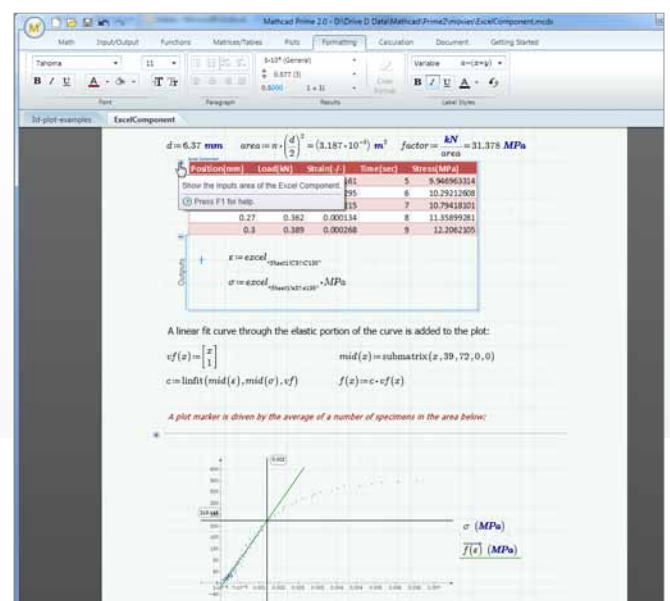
Mathcad Prime 2.0 - D:\Drive D Data\Mathcad\Prime2\movies\ExcelComponent.mcdx

Math Input/Output Functions Matrices/Tables Plots Formatting Calculation Document Getting Started

Tahoma 11 5·10⁵ (General) 6.577 (3) 0.0000 1 ± 1i Variable a=(x+y)

B I U A T T Clear Formats B I U A

Font Paragraph Results Label Styles

3d-plot-examples ExcelComponent

$d=6.37\ mm$ $area:=\pi\cdot\left(\frac{d}{2}\right)^2=\left(3.187\cdot10^{-5}\right)\ m^2$ $factor:=\frac{kN}{area}=31.378\ MPa$

Show Inputs

Show the inputs area of the Excel Component.

Press F1 for help.

| Position[mm] | Load[kN] | Strain[-/-] | Time[sec] | Stress[MPa] |
|---|---|---|---|---|
| | | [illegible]81 | 5 | 9.946963314 |
| | | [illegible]95 | 6 | 10.29212608 |
| | | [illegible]15 | 7 | 10.79418301 |
| 0.27 | 0.362 | 0.000134 | 8 | 11.35899281 |
| 0.3 | 0.389 | 0.000268 | 9 | 12.2062105 |

Outputs

$\varepsilon:=excel_{\text{"Sheet1!C7:C135"}}$

$\sigma:=excel_{\text{"Sheet1!E7:E135"}}\cdot MPa$

A linear fit curve through the elastic portion of the curve is added to the plot:

$vf(x):=\begin{bmatrix}x\\1\end{bmatrix}$ $mid(x):=submatrix(x,39,72,0,0)$

$c:=linfit(mid(\varepsilon),mid(\sigma),vf)$ $f(x):=c\cdot vf(x)$

A plot marker is driven by the average of a number of specimens in the area below:

0.002

216.146

$\sigma\ (MPa)$

$\overrightarrow{f(\varepsilon)}\ (MPa)$